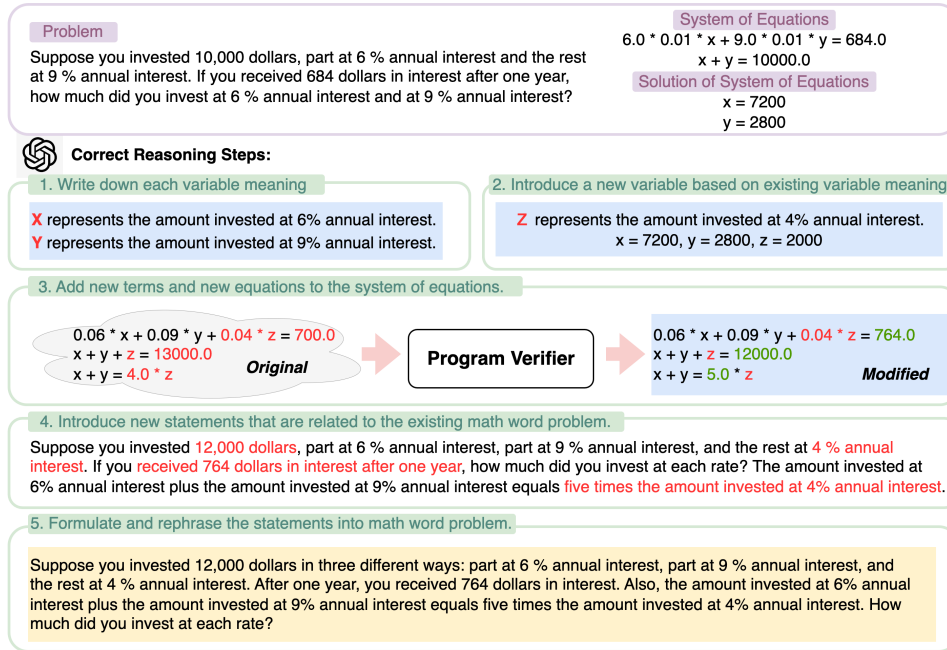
Problem

Suppose you invested 10,000 dollars, part at 6 % annual interest and the rest at 9 % annual interest. If you received 684 dollars in interest after one year, how much did you invest at 6 % annual interest and at 9 % annual interest?

System of Equations

6.0 * 0.01 * x + 9.0 * 0.01 * y = 684.0
x + y = 10000.0

Solution of System of Equations

x = 7200
y = 2800

Correct Reasoning Steps:

1. Write down each variable meaning

X represents the amount invested at 6% annual interest.
Y represents the amount invested at 9% annual interest.

2. Introduce a new variable based on existing variable meaning

Z represents the amount invested at 4% annual interest.
x = 7200, y = 2800, z = 2000

3. Add new terms and new equations to the system of equations.

0.06 * x + 0.09 * y + 0.04 * z = 700.0
x + y + z = 13000.0
x + y = 4.0 * z
Original

Program Verifier

0.06 * x + 0.09 * y + 0.04 * z = 764.0
x + y + z = 12000.0
x + y = 5.0 * z
Modified

4. Introduce new statements that are related to the existing math word problem.

Suppose you invested 12,000 dollars, part at 6 % annual interest, part at 9 % annual interest, and the rest at 4 % annual interest. If you received 764 dollars in interest after one year, how much did you invest at each rate? The amount invested at 6% annual interest plus the amount invested at 9% annual interest equals five times the amount invested at 4% annual interest.

5. Formulate and rephrase the statements into math word problem.

Suppose you invested 12,000 dollars in three different ways: part at 6 % annual interest, part at 9 % annual interest, and the rest at 4 % annual interest. After one year, you received 764 dollars in interest. Also, the amount invested at 6% annual interest plus the amount invested at 9% annual interest equals five times the amount invested at 4% annual interest. How much did you invest at each rate?